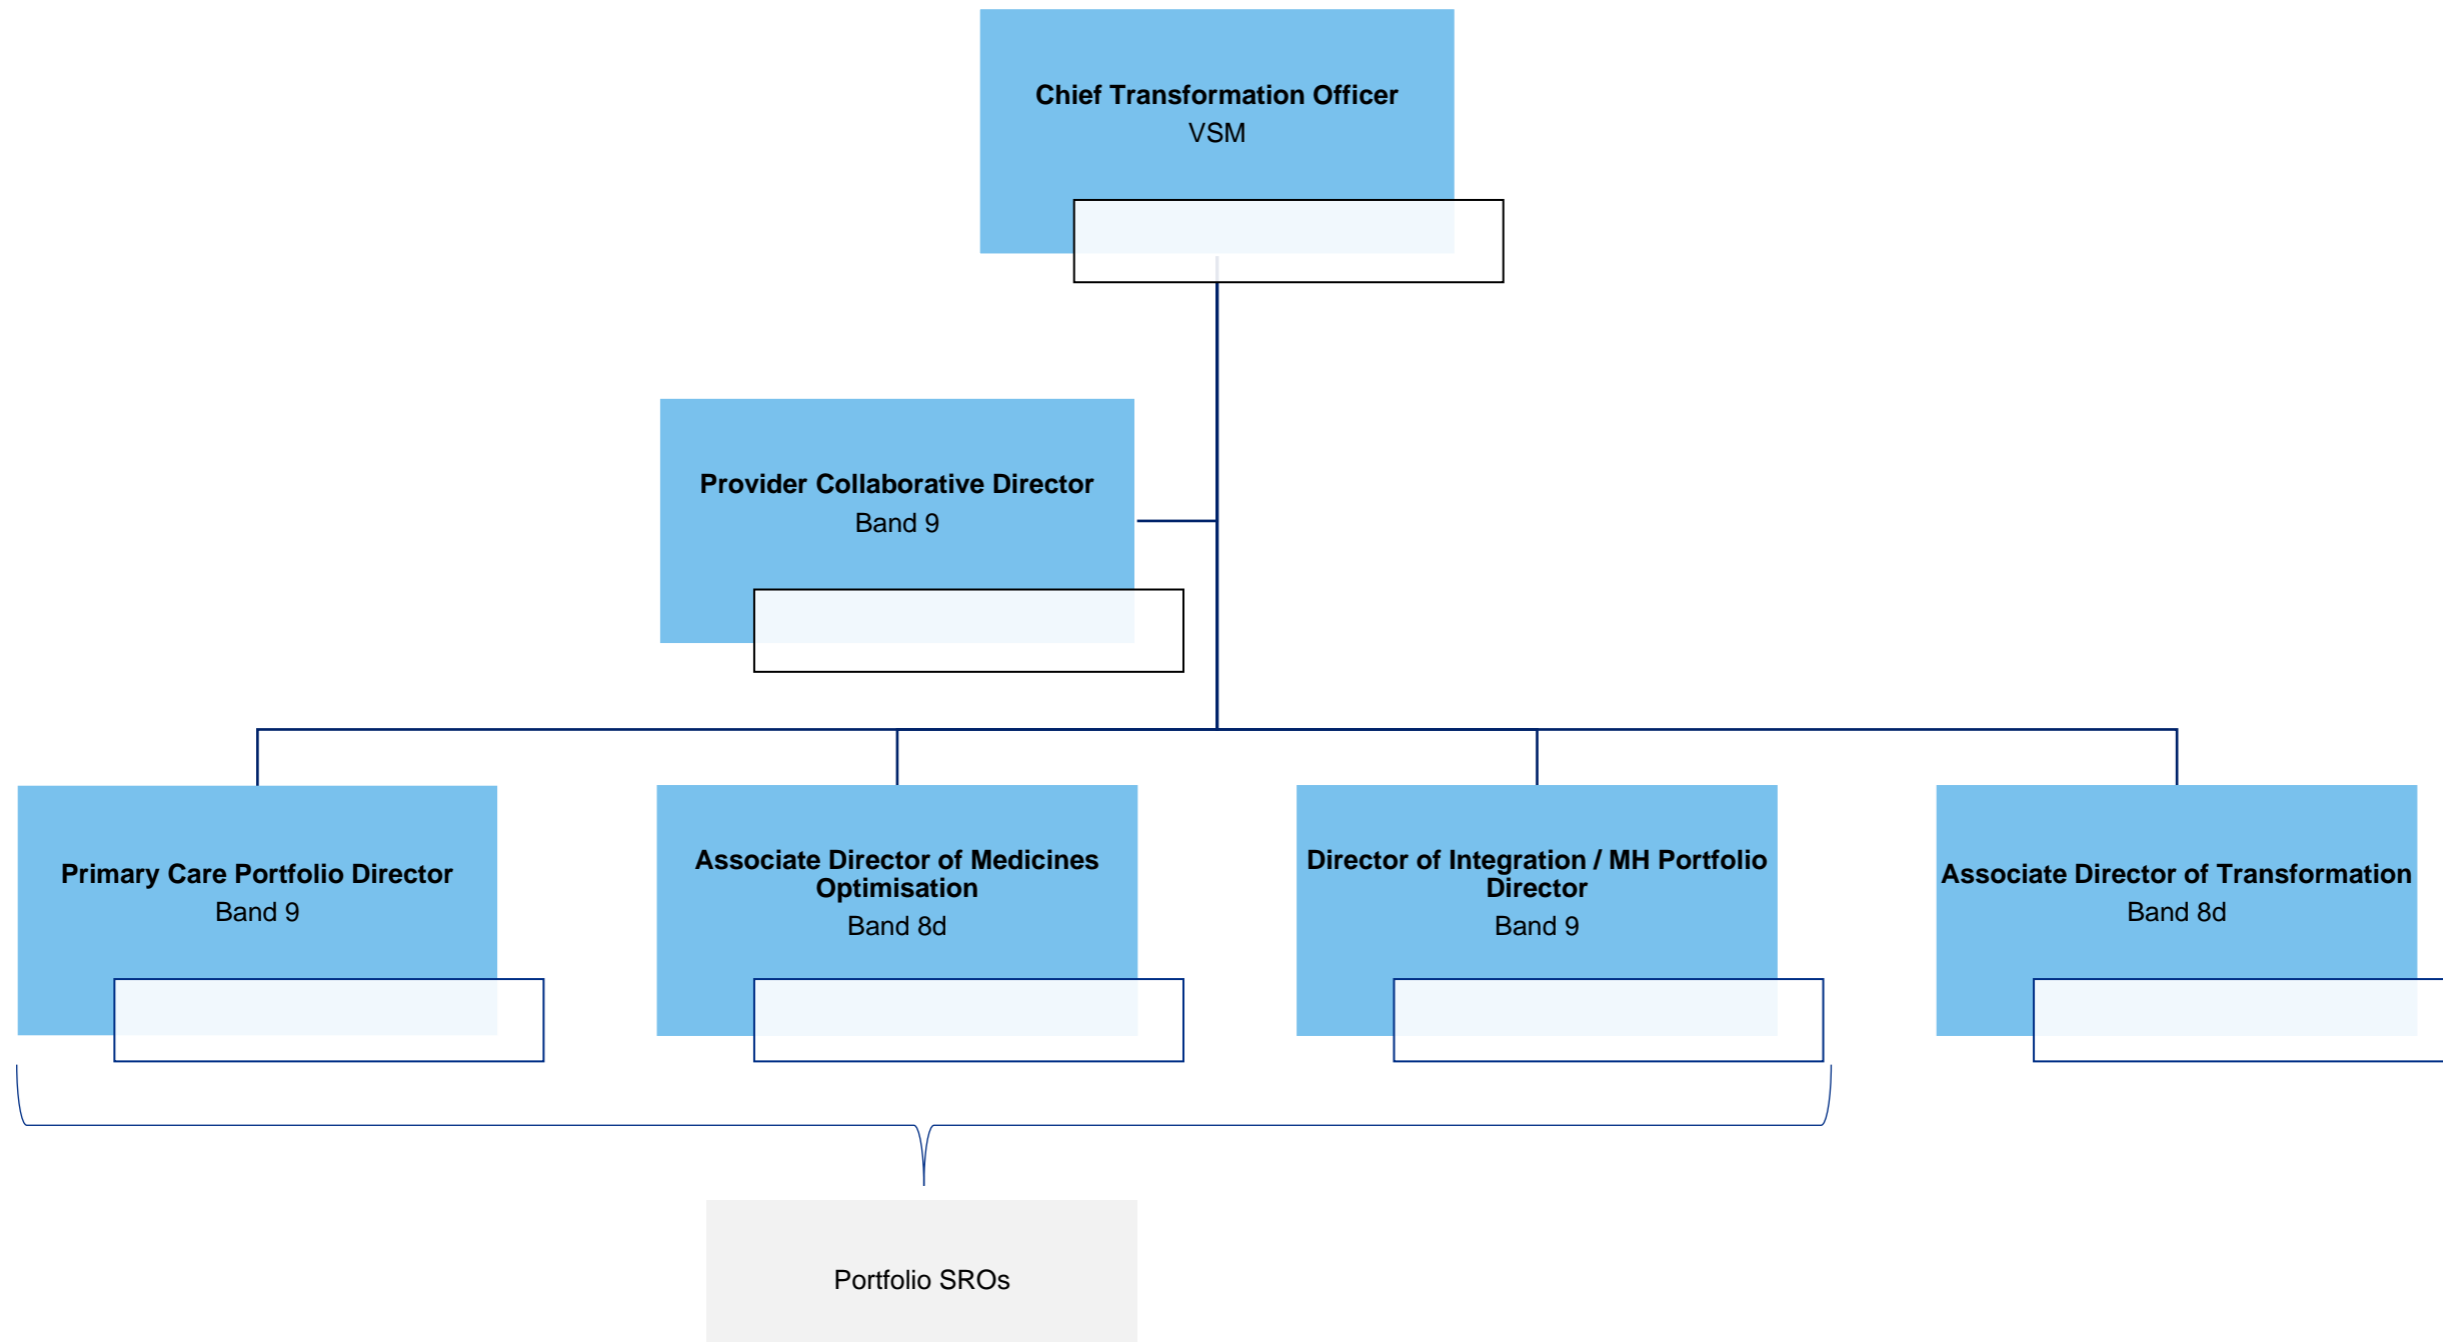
Chief Transformation Officer
VSM

Provider Collaborative Director
Band 9

Primary Care Portfolio Director
Band 9

Associate Director of Medicines Optimisation
Band 8d

Director of Integration / MH Portfolio Director
Band 9

Associate Director of Transformation
Band 8d

Portfolio SROs